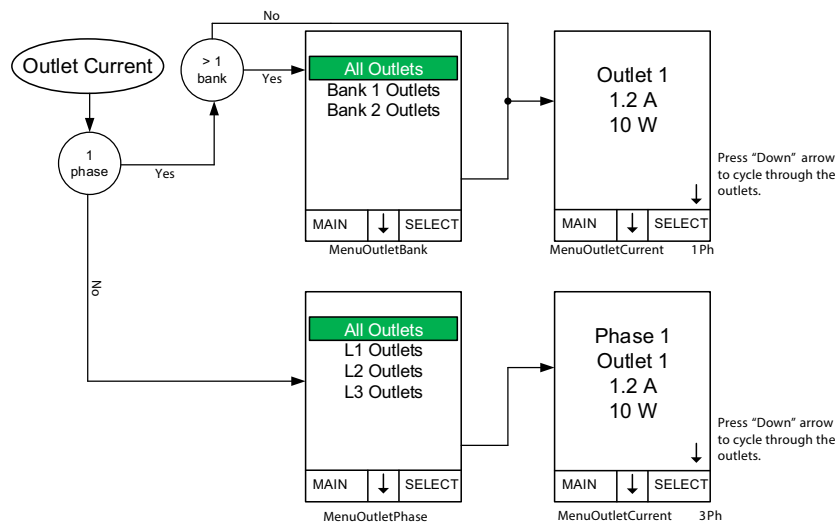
Outlet Current

1 phase

Yes

> 1 bank

No

Yes

All Outlets
Bank 1 Outlets
Bank 2 Outlets

MAIN | ↓ | SELECT

MenuOutletBank

Outlet 1
1.2 A
10 W

↓

MAIN | ↓ | SELECT

MenuOutletCurrent 1Ph

Press "Down" arrow to cycle through the outlets.

No

All Outlets
L1 Outlets
L2 Outlets
L3 Outlets

MAIN | ↓ | SELECT

MenuOutletPhase

Phase 1
Outlet 1
1.2 A
10 W

↓

MAIN | ↓ | SELECT

MenuOutletCurrent 3Ph

Press "Down" arrow to cycle through the outlets.